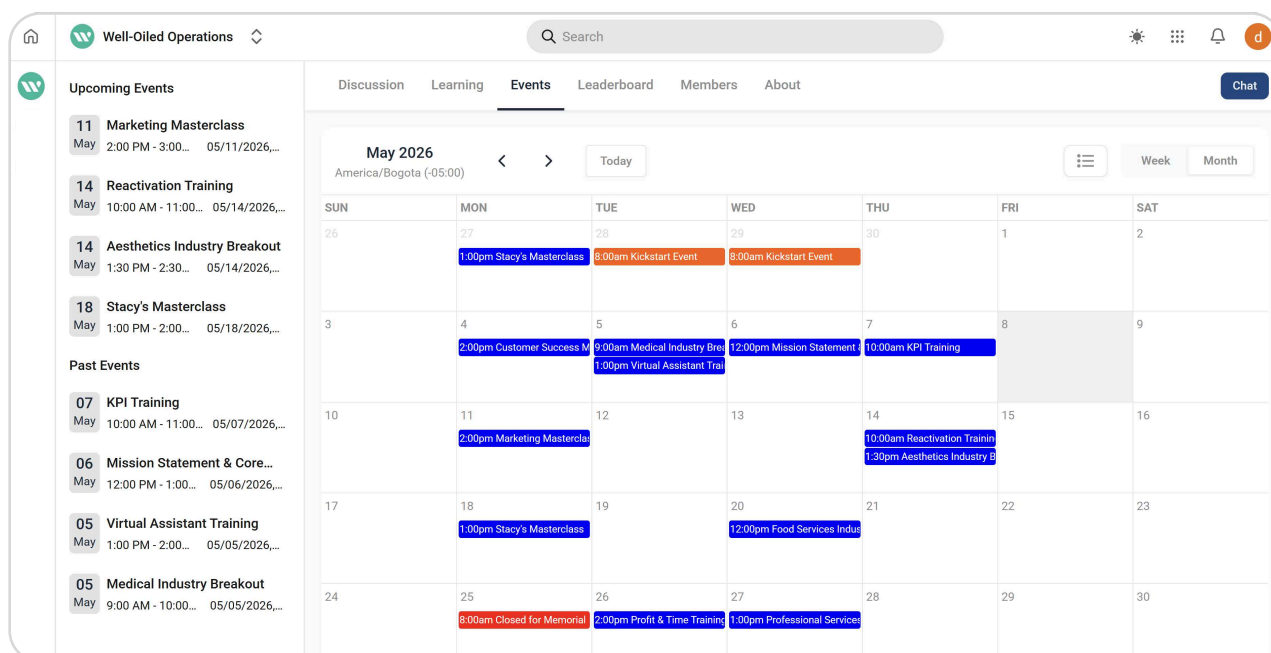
Well-Oiled Operations

Search

d

Upcoming Events

11 May Marketing Masterclass 2:00 PM - 3:00... 05/11/2026,...

14 May Reactivation Training 10:00 AM - 11:00... 05/14/2026,...

14 May Aesthetics Industry Breakout 1:30 PM - 2:30... 05/14/2026,...

18 May Stacy's Masterclass 1:00 PM - 2:00... 05/18/2026,...

Past Events

07 May KPI Training 10:00 AM - 11:00... 05/07/2026,...

06 May Mission Statement & Core... 12:00 PM - 1:00... 05/06/2026,...

05 May Virtual Assistant Training 1:00 PM - 2:00... 05/05/2026,...

05 May Medical Industry Breakout 9:00 AM - 10:00... 05/05/2026,...

Discussion Learning Events Leaderboard Members About

Chat

May 2026
America/Bogota (-05:00)

Today

Week Month

| SUN | MON | TUE | WED | THU | FRI | SAT |
|---|---|---|---|---|---|---|
| 26 | 27 1:00pm Stacy's Masterclass | 28 8:00am Kickstart Event | 29 8:00am Kickstart Event | 30 | 1 | 2 |
| 3 | 4 2:00pm Customer Success M | 5 9:00am Medical Industry Bre 1:00pm Virtual Assistant Trai | 6 12:00pm Mission Statement | 7 10:00am KPI Training | 8 | 9 |
| 10 | 11 2:00pm Marketing Masterclas | 12 | 13 | 14 10:00am Reactivation Trainin 1:30pm Aesthetics Industry B | 15 | 16 |
| 17 | 18 1:00pm Stacy's Masterclass | 19 | 20 12:00pm Food Services Indus | 21 | 22 | 23 |
| 24 | 25 8:00am Closed for Memorial | 26 2:00pm Profit & Time Training | 27 1:00pm Professional Services | 28 | 29 | 30 |